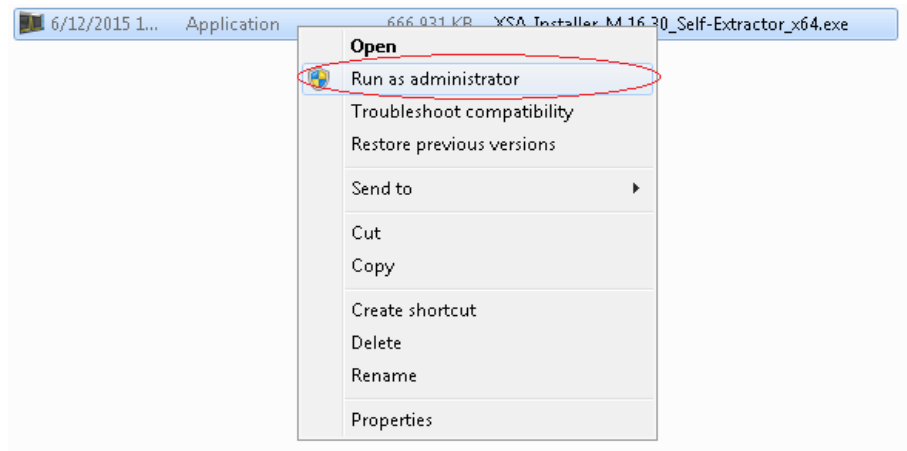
6/12/2015 1... Application 666,931 KB XSA_Installer_M.16.30_Self-Extractor_x64.exe

Open
Run as administrator
Troubleshoot compatibility
Restore previous versions
Send to
Cut
Copy
Create shortcut
Delete
Rename
Properties